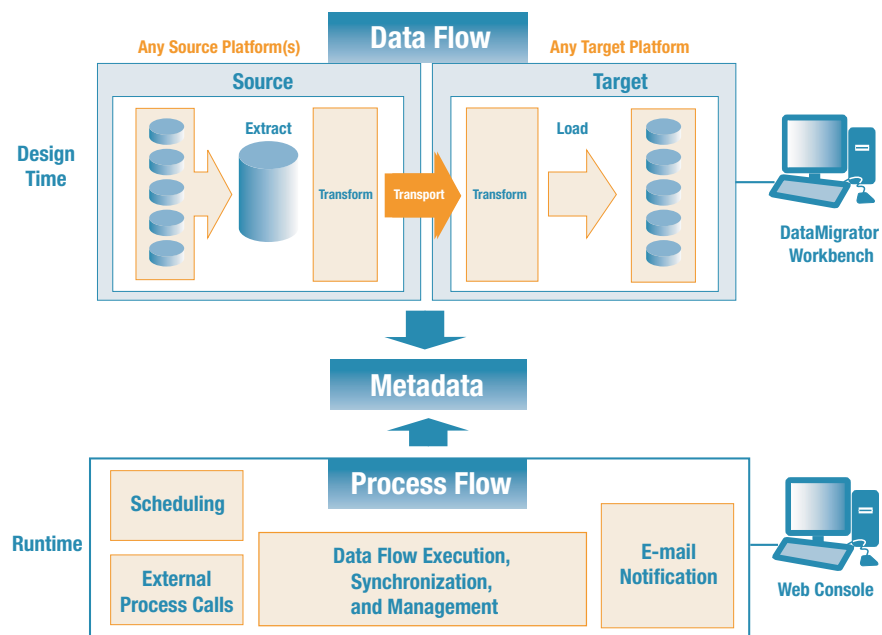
Data Flow

Any Source Platform(s)

Any Target Platform

Source

Target

Design Time

Extract

Transform

Transport

Transform

Load

DataMigrator Workbench

Metadata

Process Flow

Runtime

Scheduling

External Process Calls

Data Flow Execution, Synchronization, and Management

E-mail Notification

Web Console